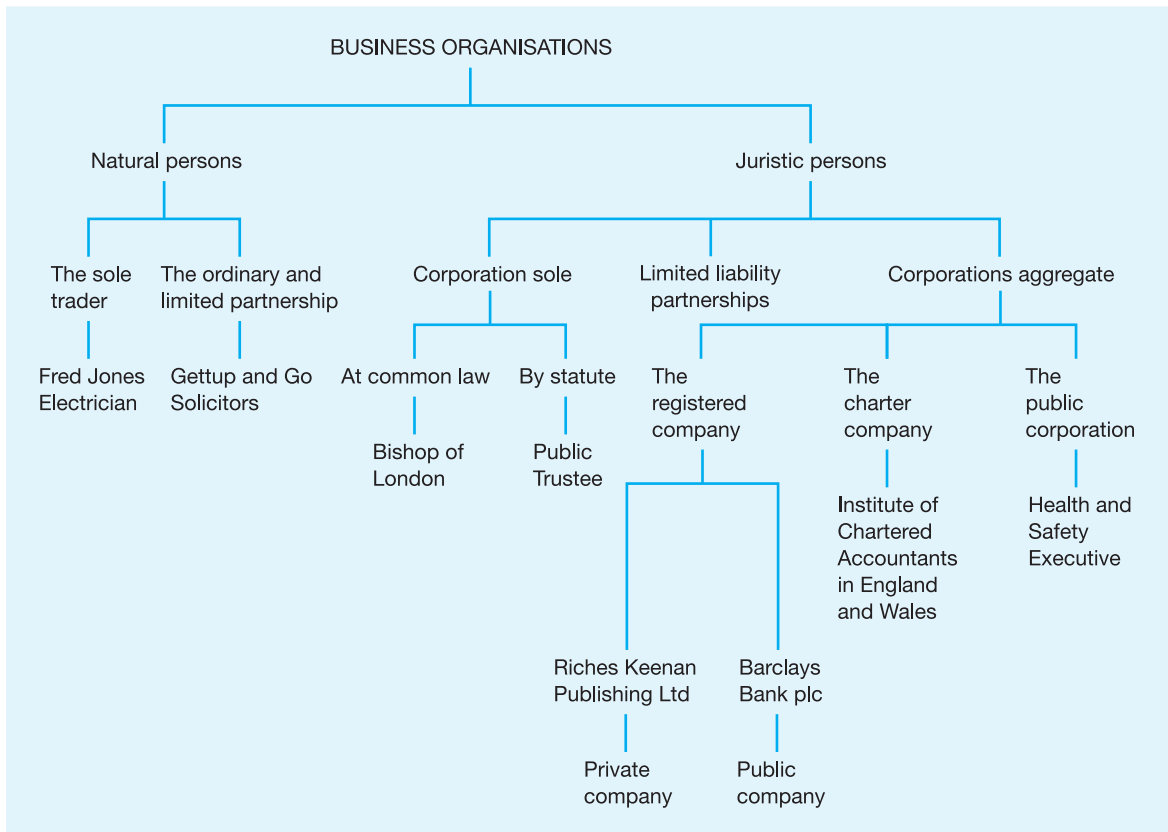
BUSINESS ORGANISATIONS

Natural persons

Juristic persons

The sole trader

The ordinary and limited partnership

Fred Jones Electrician

Gettup and Go Solicitors

Corporation sole

Limited liability partnerships

Corporations aggregate

At common law

By statute

Bishop of London

Public Trustee

The registered company

The charter company

The public corporation

Institute of Chartered Accountants in England and Wales

Health and Safety Executive

Riches Keenan Publishing Ltd

Barclays Bank plc

Private company

Public company